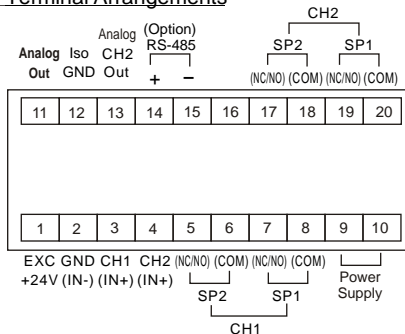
Terminal Arrangements

Analog Out

Iso GND

Analog CH2 Out

(Option) RS-485

+ −

CH2

SP2 SP1

(NC/NO) (COM) (NC/NO) (COM)

| 11 | 12 | 13 | 14 | 15 | 16 | 17 | 18 | 19 | 20 |
|---|---|---|---|---|---|---|---|---|---|
| 1 | 2 | 3 | 4 | 5 | 6 | 7 | 8 | 9 | 10 |

EXC +24V

GND (IN-)

CH1 (IN+)

CH2 (IN+)

(NC/NO) (COM) (NC/NO) (COM)

SP2 SP1

CH1

Power Supply